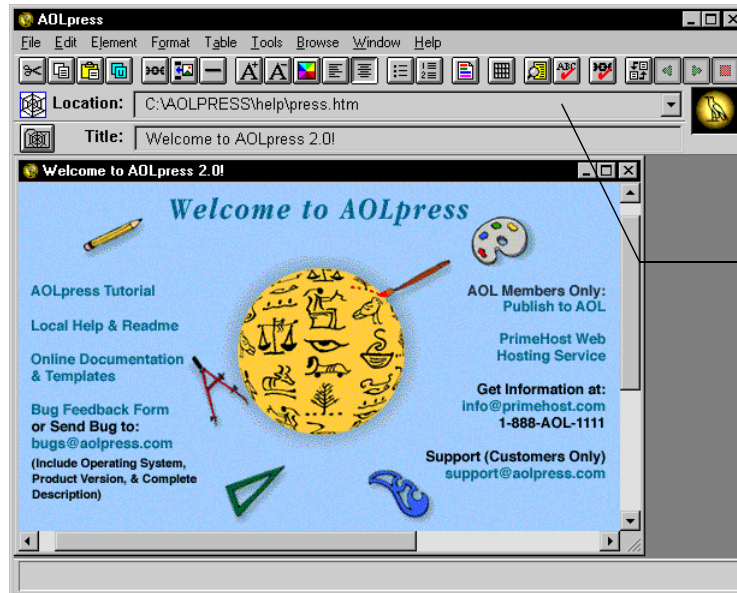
AOLpress

File Edit Element Format Table Tools Browse Window Help

Location: C:\AOLPRESS\help\press.htm

Title: Welcome to AOLpress 2.0!

Welcome to AOLpress 2.0!

Welcome to AOLpress

AOLpress Tutorial

Local Help & Readme

Online Documentation & Templates

Bug Feedback Form or Send Bug to: bugs@aolpress.com

(Include Operating System, Product Version, & Complete Description)

AOL Members Only: Publish to AOL

PrimeHost Web Hosting Service

Get Information at: info@primehost.com 1-888-AOL-1111

Support (Customers Only) support@aolpress.com